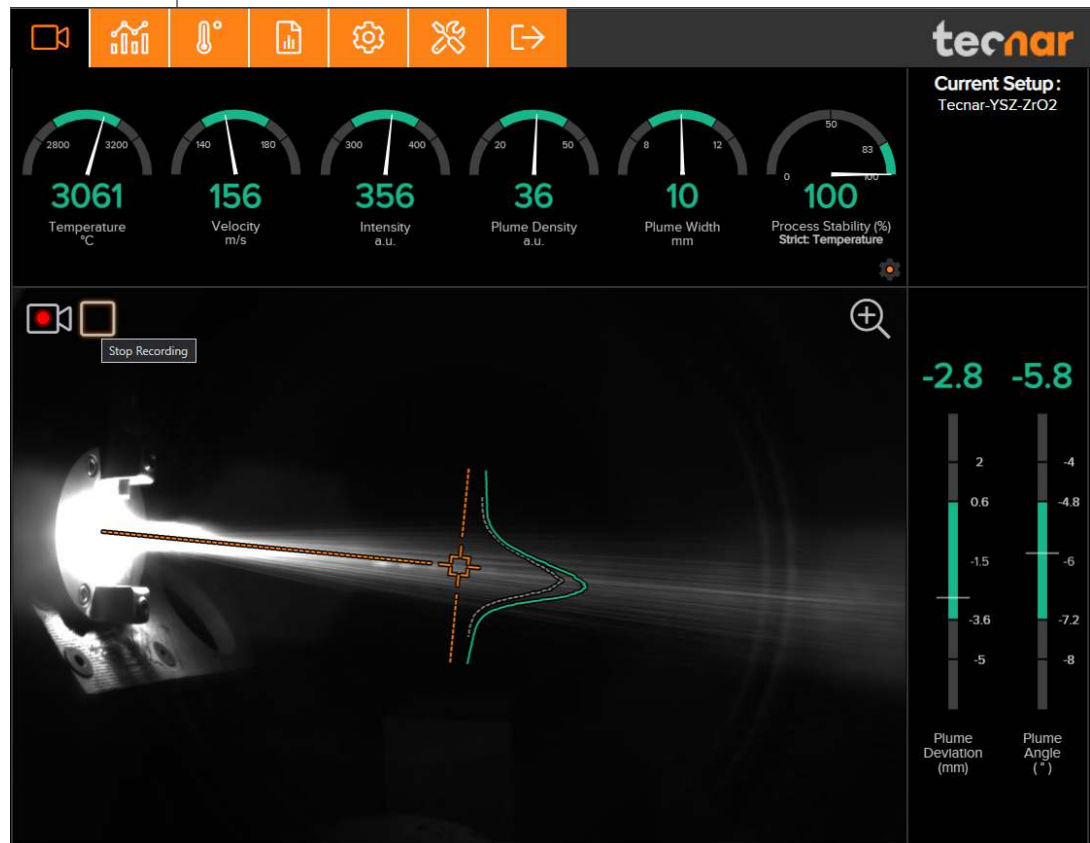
tecnar

Current Setup :
Tecnar-YSZ-ZrO2

2800 3200
3061
Temperature
°C

140 180
156
Velocity
m/s

300 400
356
Intensity
a.u.

20 50
36
Plume Density
a.u.

8 12
10
Plume Width
mm

50
0 83 100
100
Process Stability (%)
Strict: Temperature

Stop Recording

-2.8
-5.8

2
0.6
-1.5
-3.6
-5

-4
-4.8
-6
-7.2
-8

Plume Deviation (mm)

Plume Angle (°)